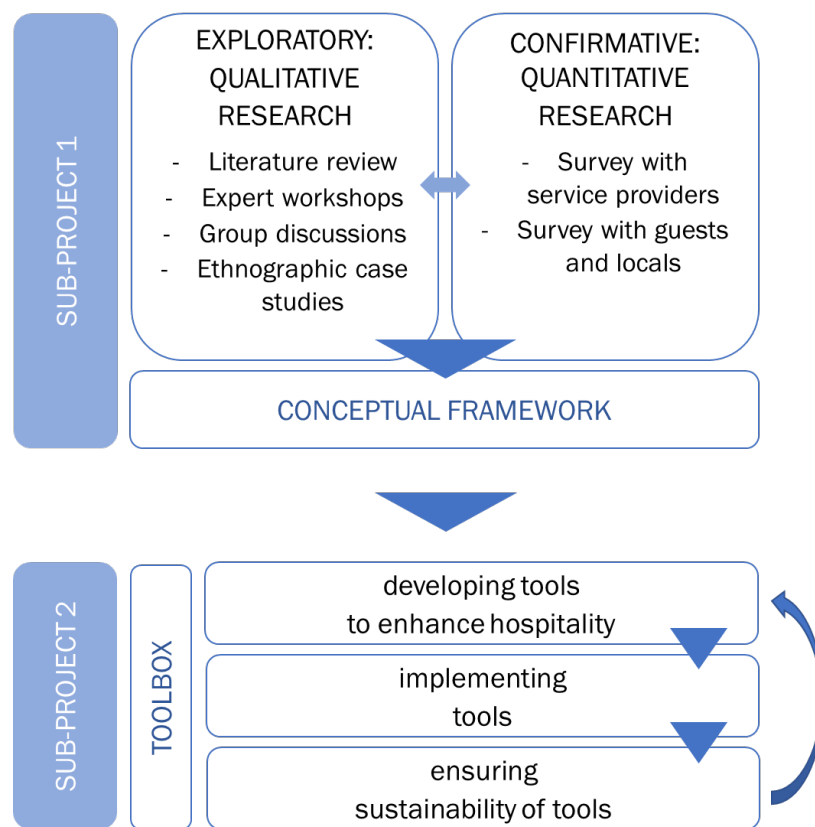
SUB-PROJECT 1

EXPLORATORY: QUALITATIVE RESEARCH

- Literature review
- Expert workshops
- Group discussions
- Ethnographic case studies

CONFIRMATIVE: QUANTITATIVE RESEARCH

- Survey with service providers
- Survey with guests and locals

CONCEPTUAL FRAMEWORK

SUB-PROJECT 2

TOOLBOX

developing tools to enhance hospitality

implementing tools

ensuring sustainability of tools